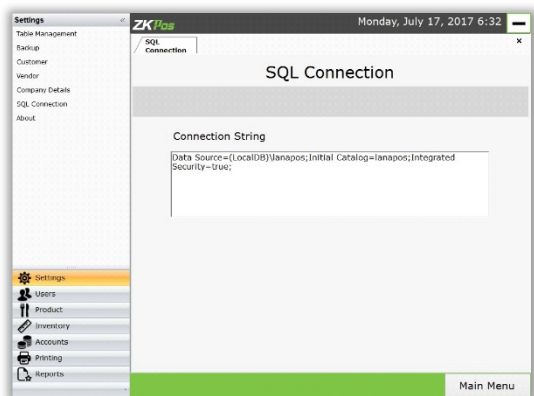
Settings
Table Management
Backup
Customer
Vendor
Company Details
SQL Connection
About

Settings
Users
Product
Inventory
Accounts
Printing
Reports

ZKPos
Monday, July 17, 2017 6:32

SQL Connection
×

SQL Connection

Connection String

Data Source=(LocalDB)\lanapos;Initial Catalog=lanapos;Integrated Security=true;

Main Menu